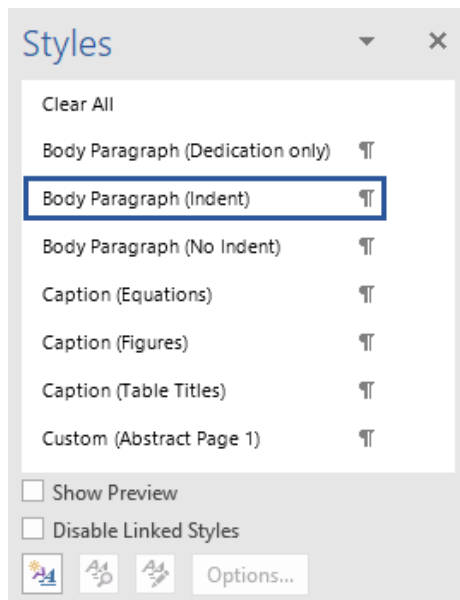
Styles

Clear All

Body Paragraph (Dedication only) ¶

Body Paragraph (Indent) ¶

Body Paragraph (No Indent) ¶

Caption (Equations) ¶

Caption (Figures) ¶

Caption (Table Titles) ¶

Custom (Abstract Page 1) ¶

Show Preview

Disable Linked Styles

Options...